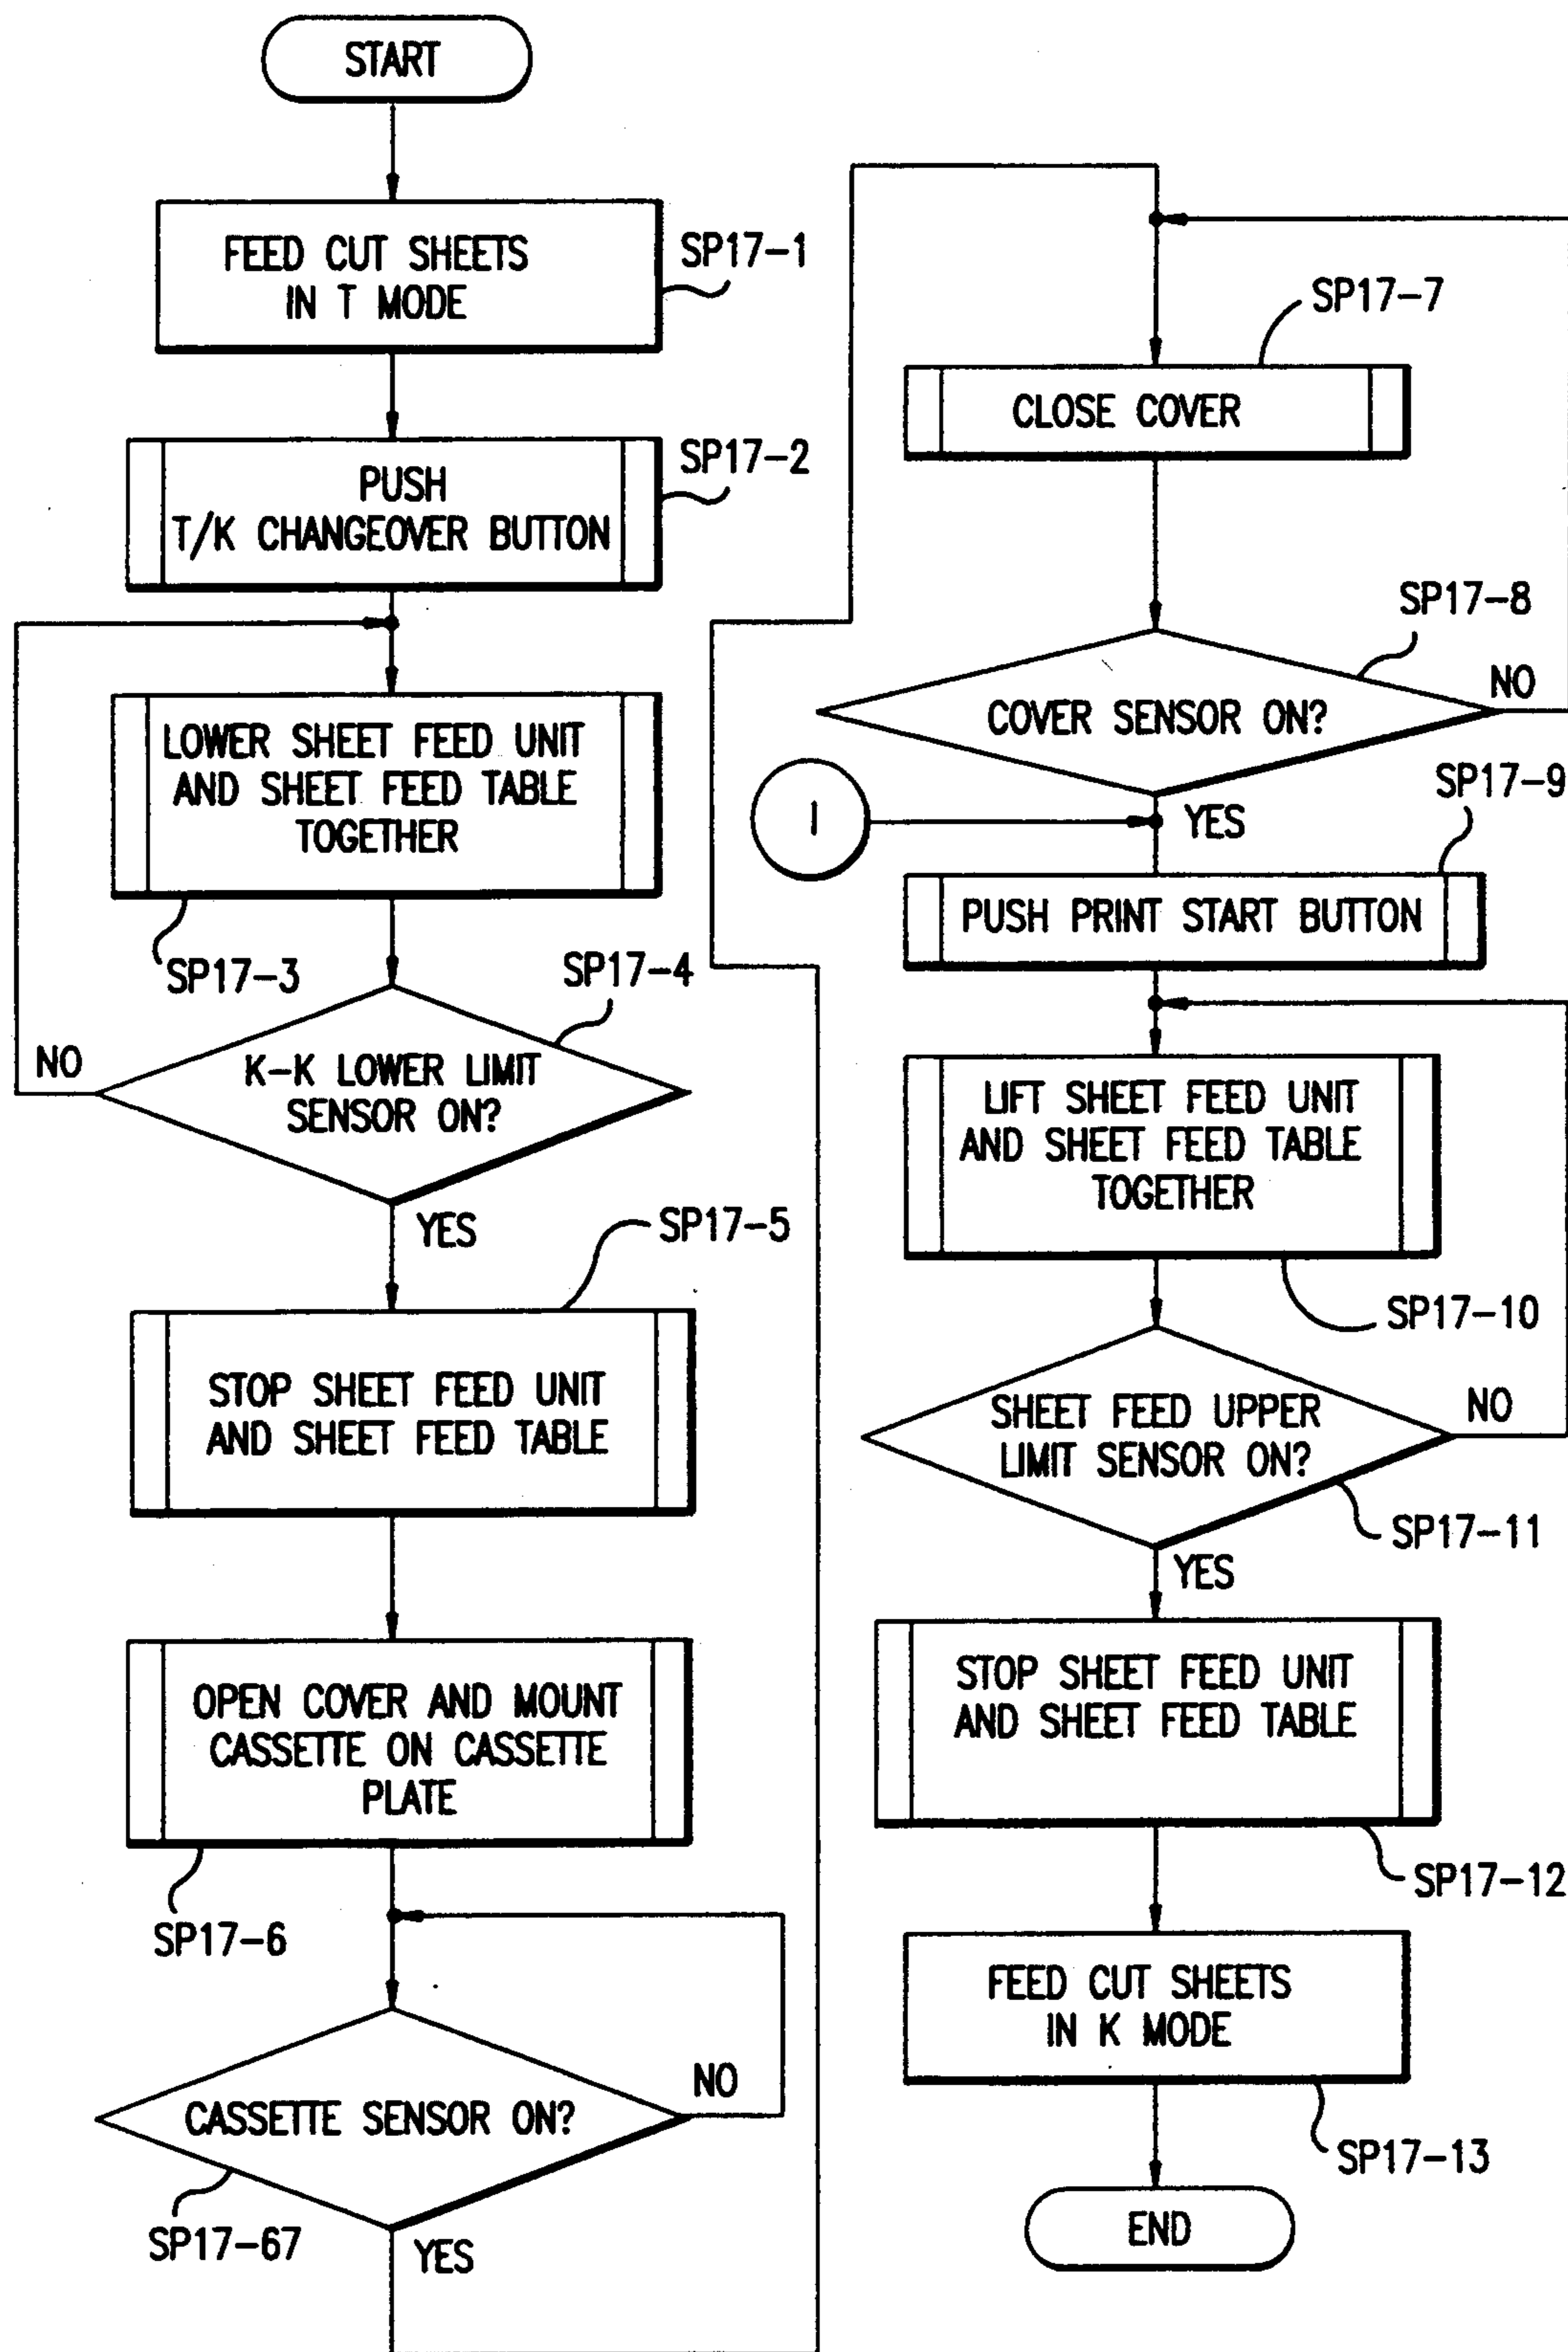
START

FEED CUT SHEETS IN T MODE

SP17-1

PUSH T/K CHANGEOVER BUTTON

SP17-2

LOWER SHEET FEED UNIT AND SHEET FEED TABLE TOGETHER

SP17-3

SP17-4

NO

K-K LOWER LIMIT SENSOR ON?

YES

SP17-5

STOP SHEET FEED UNIT AND SHEET FEED TABLE

OPEN COVER AND MOUNT CASSETTE ON CASSETTE PLATE

SP17-6

NO

CASSETTE SENSOR ON?

SP17-67

YES

SP17-7

CLOSE COVER

SP17-8

NO

COVER SENSOR ON?

1

YES

SP17-9

PUSH PRINT START BUTTON

LIFT SHEET FEED UNIT AND SHEET FEED TABLE TOGETHER

SP17-10

NO

SHEET FEED UPPER LIMIT SENSOR ON?

SP17-11

YES

STOP SHEET FEED UNIT AND SHEET FEED TABLE

SP17-12

FEED CUT SHEETS IN K MODE

SP17-13

END